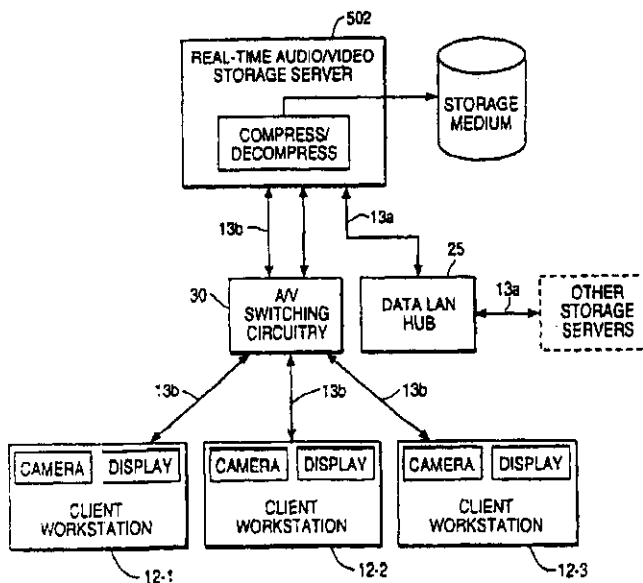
502

REAL-TIME AUDIO/VIDEO STORAGE SERVER

COMPRESS/ DECOMPRESS

STORAGE MEDIUM

13b

13a

25

30

A/V SWITCHING CIRCUITRY

DATA LAN HUB

13a

OTHER STORAGE SERVERS

13b

13b

13b

CAMERA

DISPLAY

CLIENT WORKSTATION

CAMERA

DISPLAY

CLIENT WORKSTATION

CAMERA

DISPLAY

CLIENT WORKSTATION

12-1

12-2

12-3